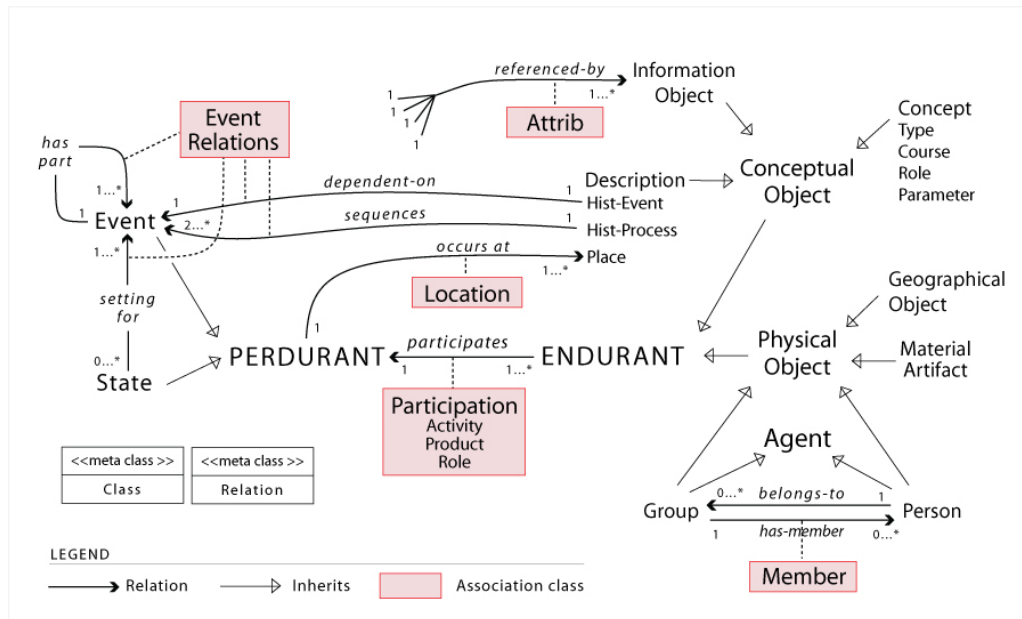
referenced-by
Information Object
1
1
1
1
1...*
Attrib

Event Relations

has part
1...*
1
Event
2...*
1...*
1
dependent-on
sequences
1
1
Description
Hist-Event
Hist-Process
Conceptual Object
Concept
Type
Course
Role
Parameter

occurs at
Place
1...*
Location

setting for
0...*
State
1
PERDURANT
participates
1
1...*
ENDURANT
Participation
Activity
Product
Role

Geographical Object
Physical Object
Material Artifact
Agent

| <<meta class >> |
|---|
| Class |

| <<meta class >> |
|---|
| Relation |

Group
0...*
belongs-to
1
Person
1
has-member
0...*
Member

LEGEND
Relation
Inherits
Association class